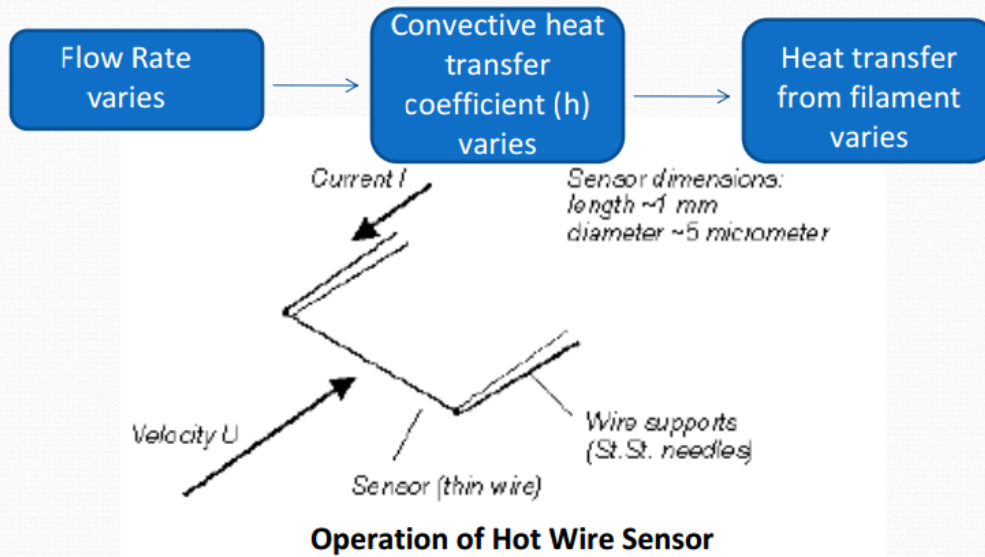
Flow Rate varies

Convective heat transfer coefficient (h) varies

Heat transfer from filament varies

Current I

Sensor dimensions:
length ~1 mm
diameter ~5 micrometer

Velocity U

Wire supports
(St.St. needles)

Sensor (thin wire)

Operation of Hot Wire Sensor